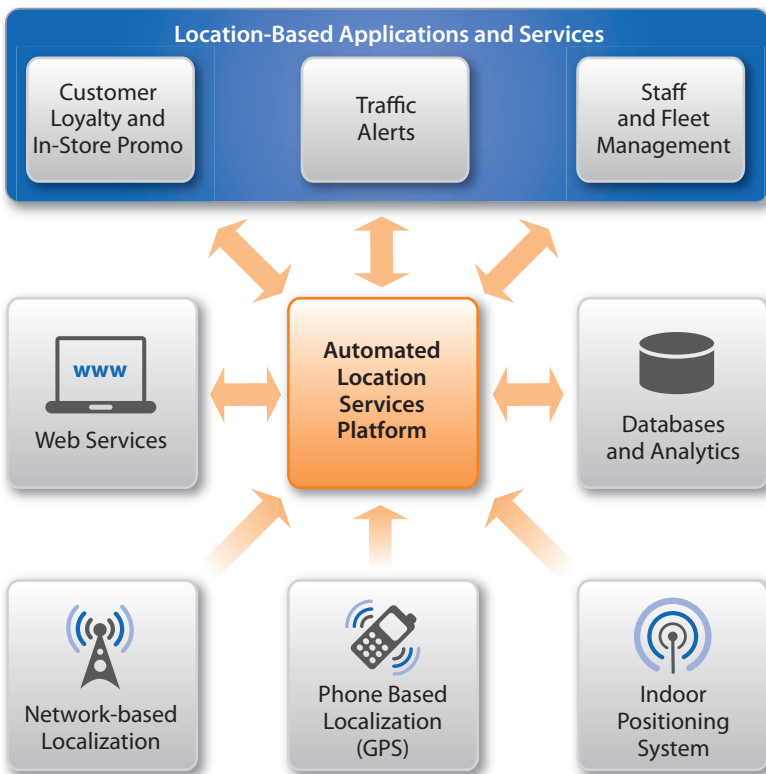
Location-Based Applications and Services

Customer Loyalty and In-Store Promo

Traffic Alerts

Staff and Fleet Management

www

Web Services

Automated Location Services Platform

Databases and Analytics

Network-based Localization

Phone Based Localization (GPS)

Indoor Positioning System